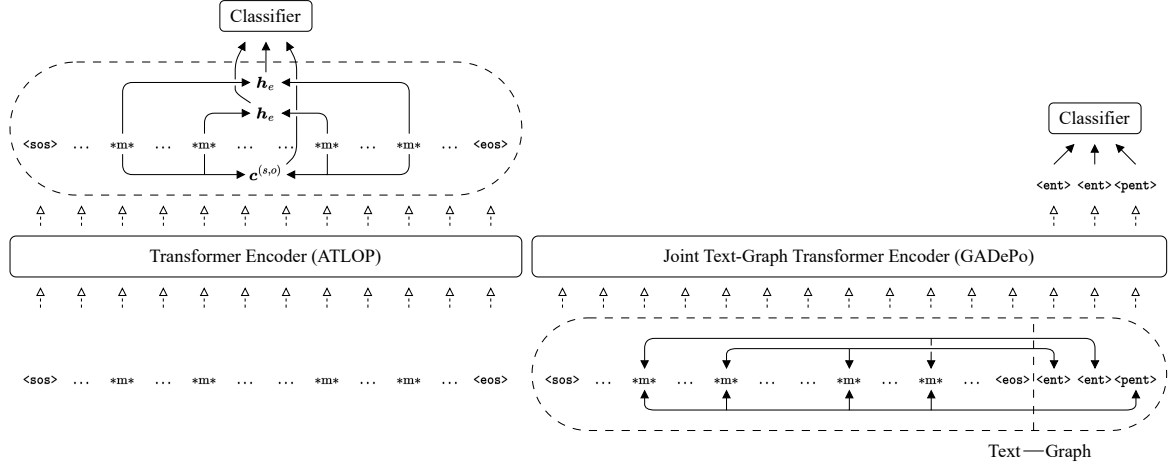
Classifier

$h_e$

$h_e$

<sos> … \*m\* … \*m\* … … \*m\* … \*m\* … <eos>

$c^{(s,o)}$

Classifier

<ent> <ent> <pent>

Transformer Encoder (ATLOP)

Joint Text-Graph Transformer Encoder (GADePo)

<sos> … \*m\* … \*m\* … … \*m\* … \*m\* … <eos>

<sos> … \*m\* … \*m\* … \*m\* … \*m\* … <eos> <ent> <ent> <pent>

Text — Graph